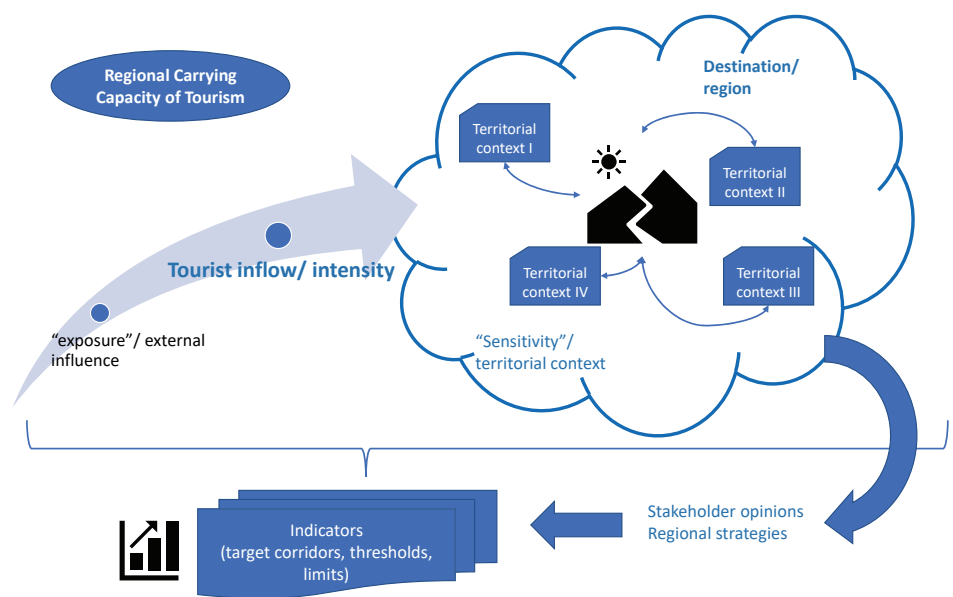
Regional Carrying Capacity of Tourism

Destination/ region

Territorial context I

Territorial context II

Territorial context IV

Territorial context III

Tourist inflow/ intensity

"exposure"/ external influence

"Sensitivity"/ territorial context

Stakeholder opinions
Regional strategies

Indicators
(target corridors, thresholds, limits)